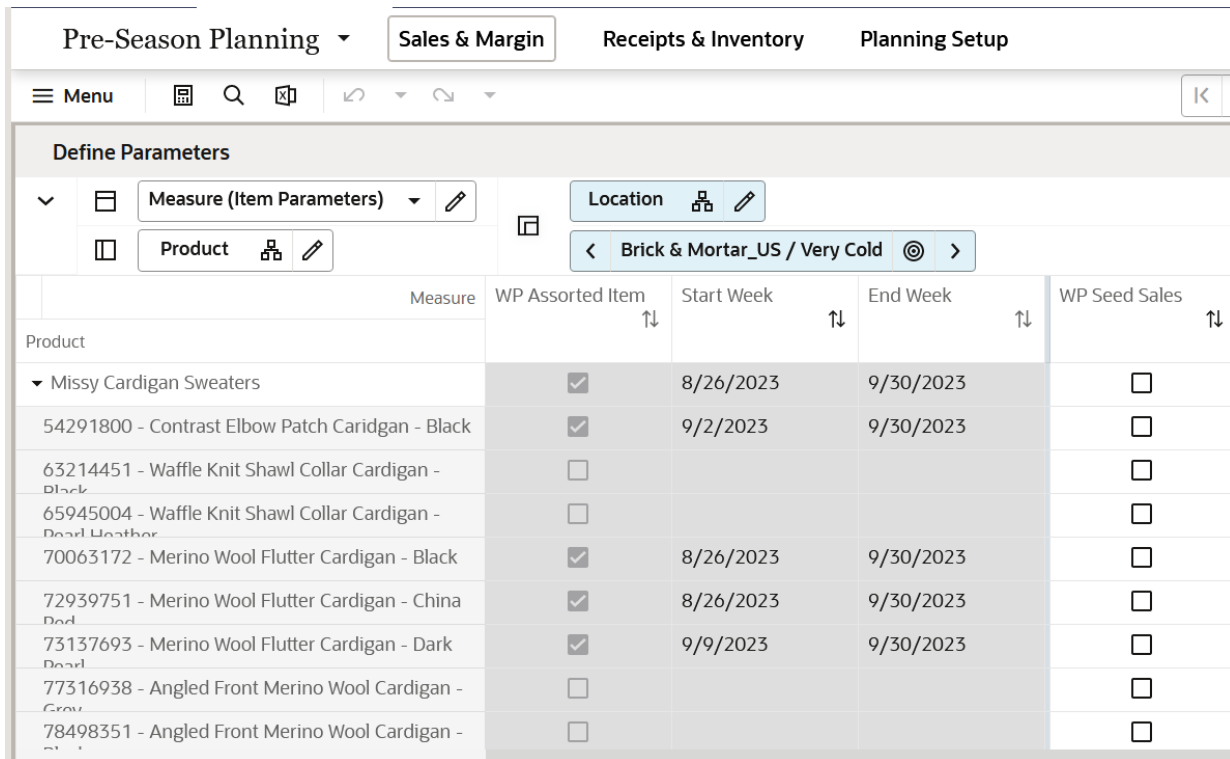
Pre-Season Planning ▾ Sales & Margin Receipts & Inventory Planning Setup

≡ Menu

Define Parameters

Measure (Item Parameters) ▾

Product

Location

‹ Brick & Mortar_US / Very Cold ›

| Measure / Product | WP Assorted Item | Start Week | End Week | WP Seed Sales |
|---|---|---|---|---|
| ▾ Missy Cardigan Sweaters | ☑ | 8/26/2023 | 9/30/2023 | ☐ |
| 54291800 - Contrast Elbow Patch Caridgan - Black | ☑ | 9/2/2023 | 9/30/2023 | ☐ |
| 63214451 - Waffle Knit Shawl Collar Cardigan - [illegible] | ☐ | | | ☐ |
| 65945004 - Waffle Knit Shawl Collar Cardigan - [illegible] | ☐ | | | ☐ |
| 70063172 - Merino Wool Flutter Cardigan - Black | ☑ | 8/26/2023 | 9/30/2023 | ☐ |
| 72939751 - Merino Wool Flutter Cardigan - China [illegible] | ☑ | 8/26/2023 | 9/30/2023 | ☐ |
| 73137693 - Merino Wool Flutter Cardigan - Dark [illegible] | ☑ | 9/9/2023 | 9/30/2023 | ☐ |
| 77316938 - Angled Front Merino Wool Cardigan - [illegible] | ☐ | | | ☐ |
| 78498351 - Angled Front Merino Wool Cardigan - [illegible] | ☐ | | | ☐ |